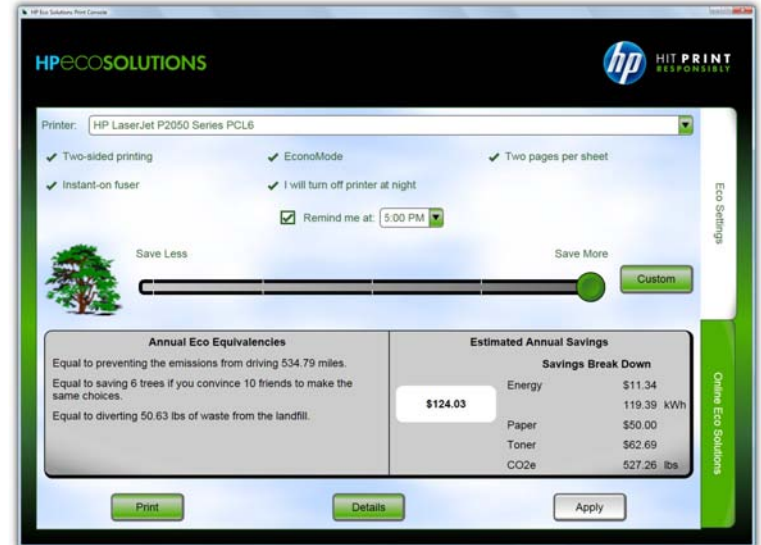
HP Eco Solutions Print Console

HPecoSOLUTIONS

hp HIT PRINT RESPONSIBLY

Printer: HP LaserJet P2050 Series PCL6

✔ Two-sided printing ✔ EconoMode ✔ Two pages per sheet

✔ Instant-on fuser ✔ I will turn off printer at night

Remind me at: 5:00 PM

Save Less Save More

Custom

Eco Settings

Annual Eco Equivalencies

Equal to preventing the emissions from driving 534.79 miles.

Equal to saving 6 trees if you convince 10 friends to make the same choices.

Equal to diverting 50.63 lbs of waste from the landfill.

Estimated Annual Savings

Savings Break Down

$124.03

| | | |
|---|---|---|
| Energy | $11.34 | |
| | 119.39 | kWh |
| Paper | $50.00 | |
| Toner | $62.69 | |
| CO2e | 527.26 | lbs |

Online Eco Solutions

Print Details Apply